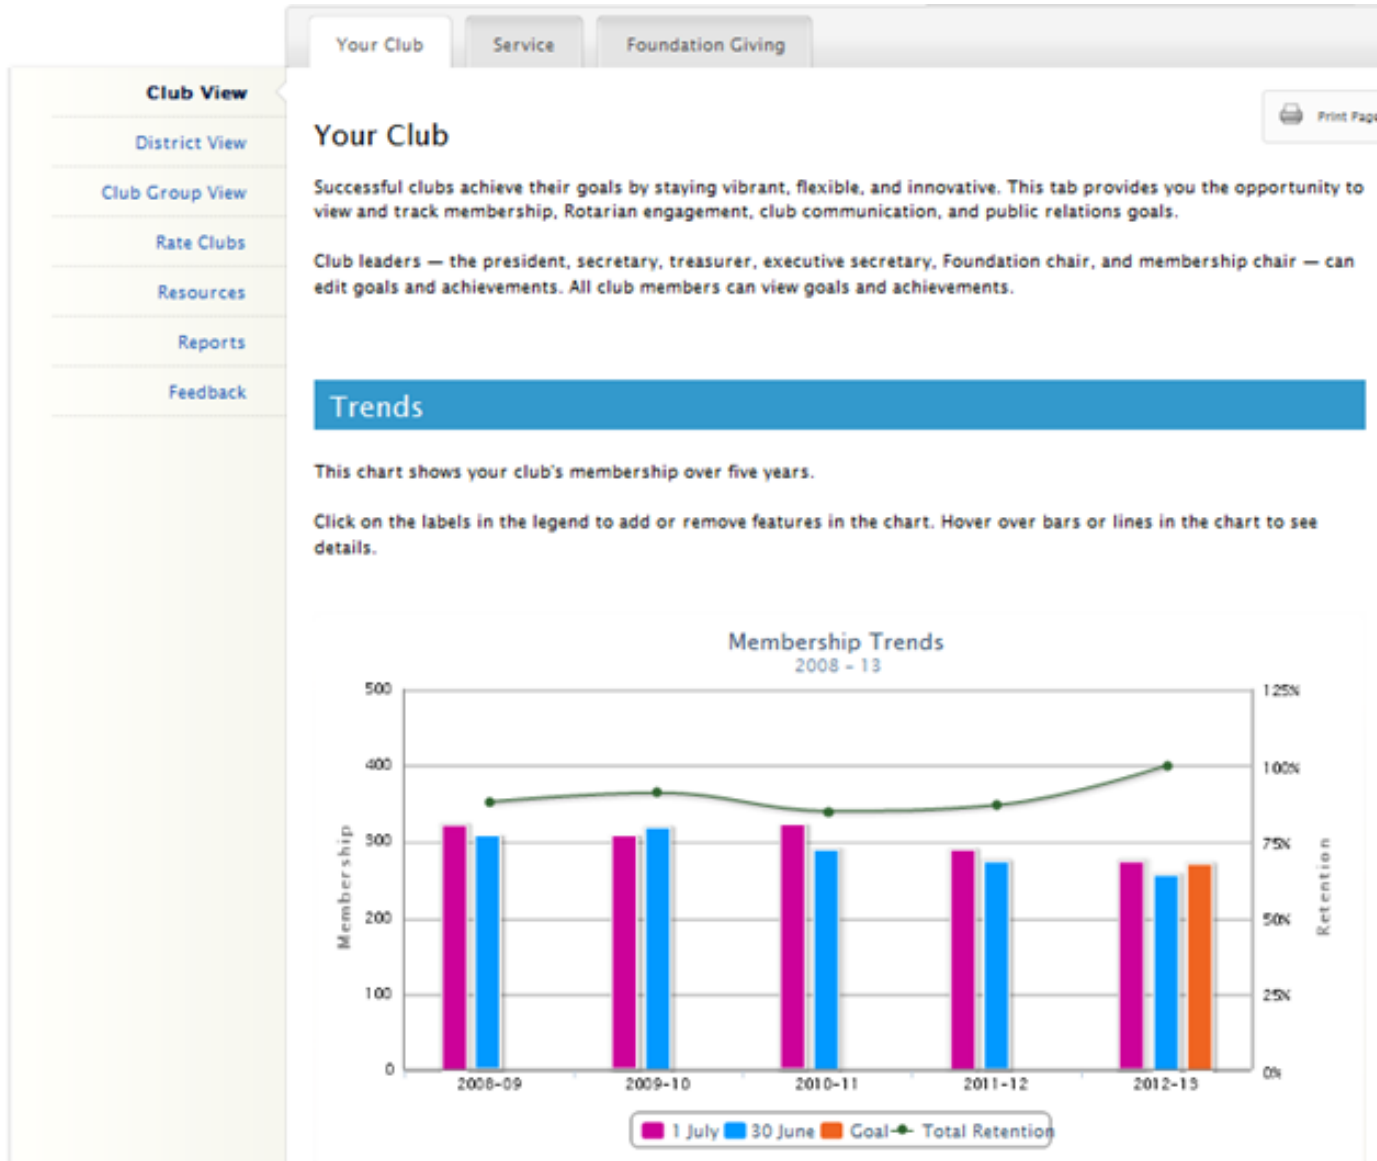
Your Club
Service
Foundation Giving

Club View
District View
Club Group View
Rate Clubs
Resources
Reports
Feedback

Print Page

Your Club

Successful clubs achieve their goals by staying vibrant, flexible, and innovative. This tab provides you the opportunity to view and track membership, Rotarian engagement, club communication, and public relations goals.

Club leaders — the president, secretary, treasurer, executive secretary, Foundation chair, and membership chair — can edit goals and achievements. All club members can view goals and achievements.

Trends

This chart shows your club's membership over five years.

Click on the labels in the legend to add or remove features in the chart. Hover over bars or lines in the chart to see details.

Membership Trends
2008 - 13

Membership
500
400
300
200
100
0

125%
100%
75%
50%
25%
0%
Retention

2008-09
2009-10
2010-11
2011-12
2012-13

1 July 30 June Goal Total Retention